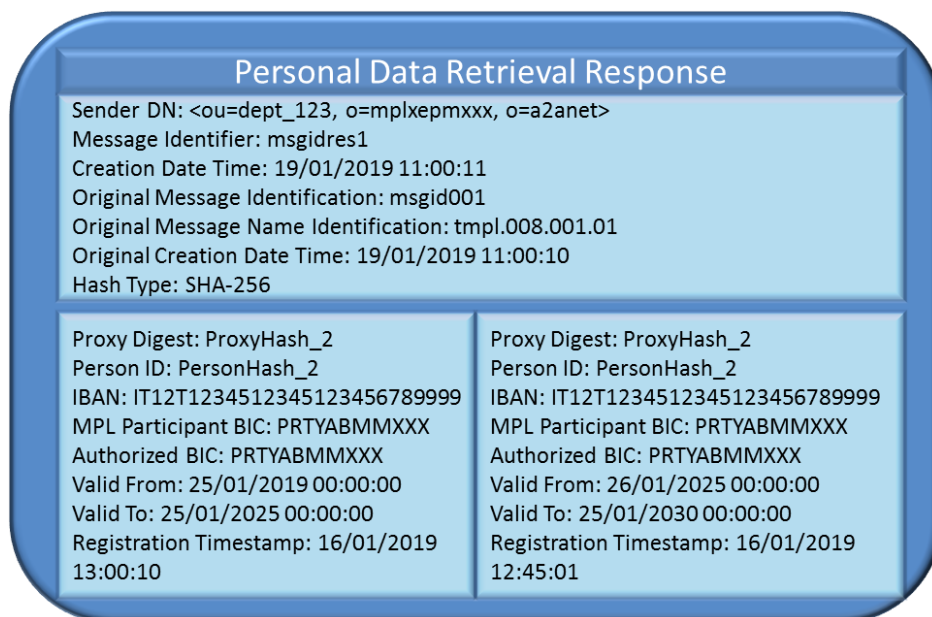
Personal Data Retrieval Response

Sender DN: <ou=dept_123, o=mplxepmxxx, o=a2anet>
Message Identifier: msgidres1
Creation Date Time: 19/01/2019 11:00:11
Original Message Identification: msgid001
Original Message Name Identification: tmpl.008.001.01
Original Creation Date Time: 19/01/2019 11:00:10
Hash Type: SHA-256

Proxy Digest: ProxyHash_2
Person ID: PersonHash_2
IBAN: IT12T1234512345123456789999
MPL Participant BIC: PRTYABMMXXX
Authorized BIC: PRTYABMMXXX
Valid From: 25/01/2019 00:00:00
Valid To: 25/01/2025 00:00:00
Registration Timestamp: 16/01/2019 13:00:10

Proxy Digest: ProxyHash_2
Person ID: PersonHash_2
IBAN: IT12T1234512345123456789999
MPL Participant BIC: PRTYABMMXXX
Authorized BIC: PRTYABMMXXX
Valid From: 26/01/2025 00:00:00
Valid To: 25/01/2030 00:00:00
Registration Timestamp: 16/01/2019 12:45:01